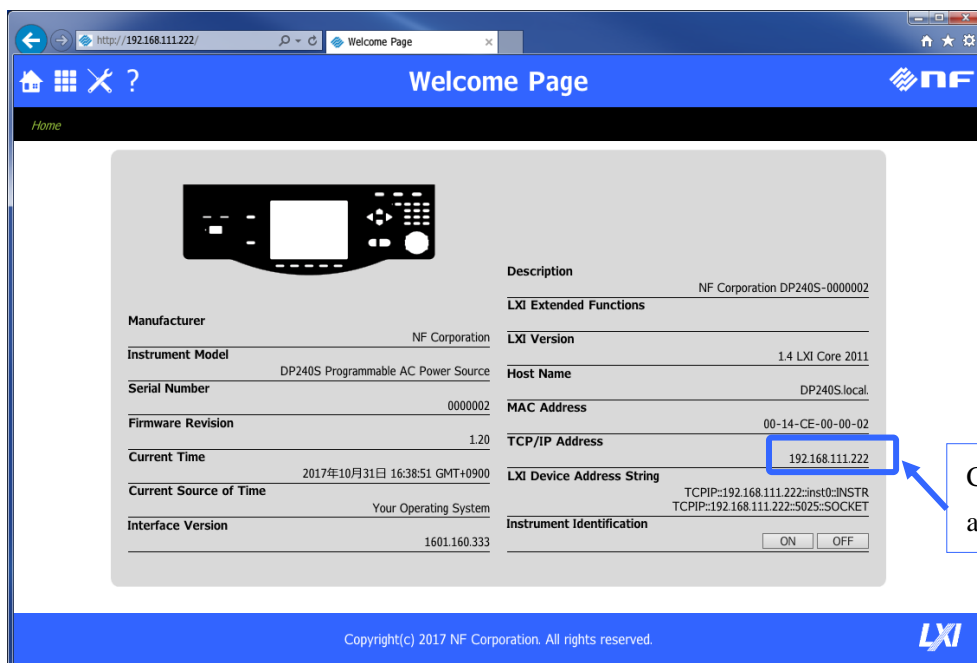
http://192.168.111.222/
Welcome Page

Welcome Page

NF

Home

Manufacturer
NF Corporation
Instrument Model
DP240S Programmable AC Power Source
Serial Number
0000002
Firmware Revision
1.20
Current Time
2017年10月31日 16:38:51 GMT+0900
Current Source of Time
Your Operating System
Interface Version
1601.160.333

Description
NF Corporation DP240S-0000002
LXI Extended Functions
LXI Version
1.4 LXI Core 2011
Host Name
DP240S.local.
MAC Address
00-14-CE-00-00-02
TCP/IP Address
192.168.111.222
LXI Device Address String
TCPIP::192.168.111.222::inst0::INSTR
TCPIP::192.168.111.222::5025::SOCKET
Instrument Identification
ON OFF

C
a

Copyright(c) 2017 NF Corporation. All rights reserved.

LXI